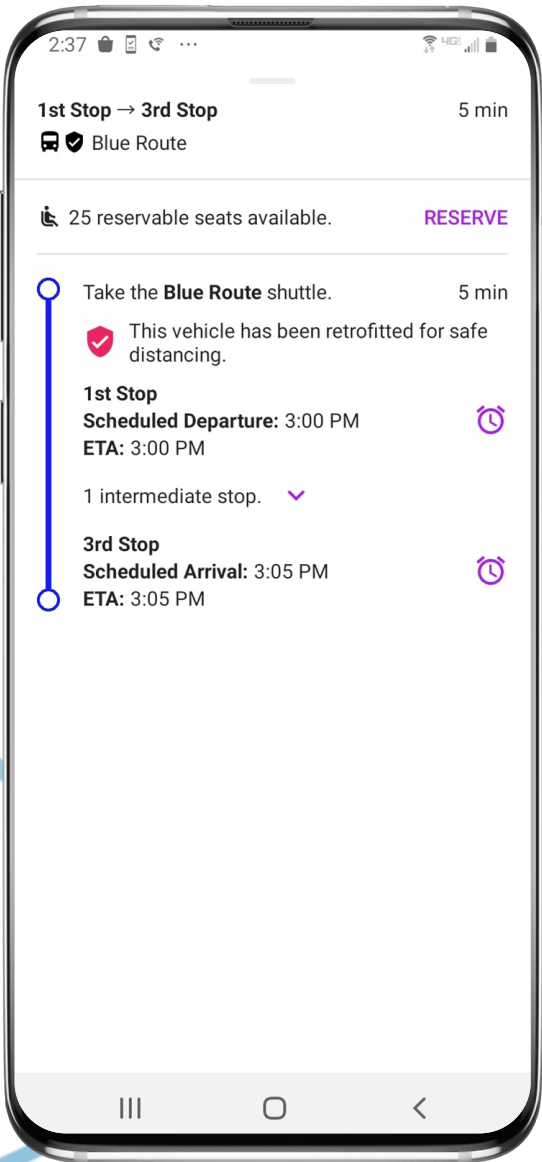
2:37 ··· 4G

1st Stop → 3rd Stop 5 min
Blue Route

25 reservable seats available. RESERVE

Take the **Blue Route** shuttle. 5 min

This vehicle has been retrofitted for safe distancing.

**1st Stop**
**Scheduled Departure:** 3:00 PM
**ETA:** 3:00 PM

1 intermediate stop.

**3rd Stop**
**Scheduled Arrival:** 3:05 PM
**ETA:** 3:05 PM